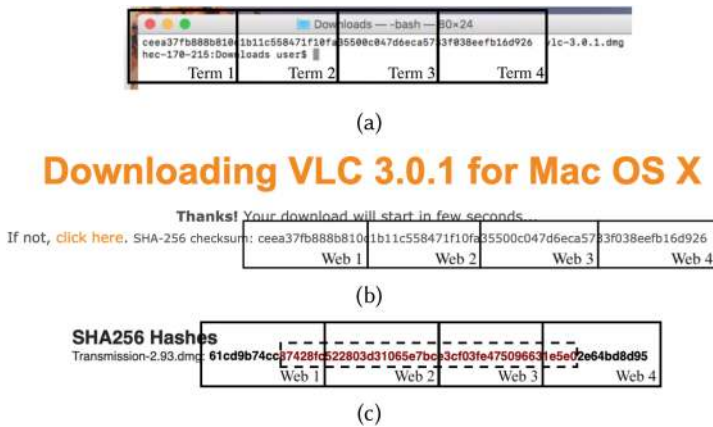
Downloads — -bash — 80×24

ceea37fb888b810d1b11c558471f10fa35500c047d6eca5733f038eefb16d926 vlc-3.0.1.dmg
hec-170-215:Downloads user$

Term 1 Term 2 Term 3 Term 4

(a)

Downloading VLC 3.0.1 for Mac OS X

Thanks! Your download will start in few seconds...

If not, click here. SHA-256 checksum: ceea37fb888b810d1b11c558471f10fa35500c047d6eca5733f038eefb16d926

Web 1 Web 2 Web 3 Web 4

(b)

SHA256 Hashes

Transmission-2.93.dmg: 61cd9b74cc37428fc522803d31065e7bce3cf03fe47509663f1e5e02e64bd8d95

Web 1 Web 2 Web 3 Web 4

(c)